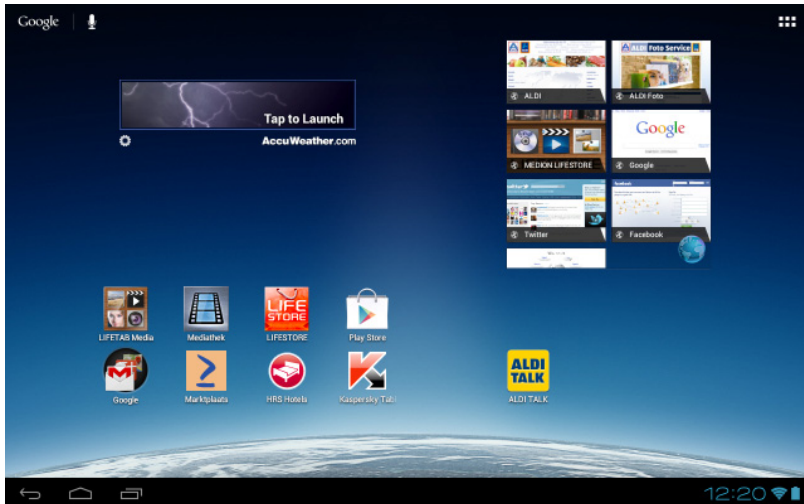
Google

Tap to Launch
AccuWeather.com

ALDI
ALDI Foto Service
ALDI Foto
MEDION LIFESTORE
Google
Google
Twitter
Facebook

LIFETAB Media
Mediathek
LIFE STORE
LIFESTORE
Play Store
Google
Marktplaats
HRS Hotels
Kaspersky Tabl
ALDI TALK
ALDI TALK

12:20